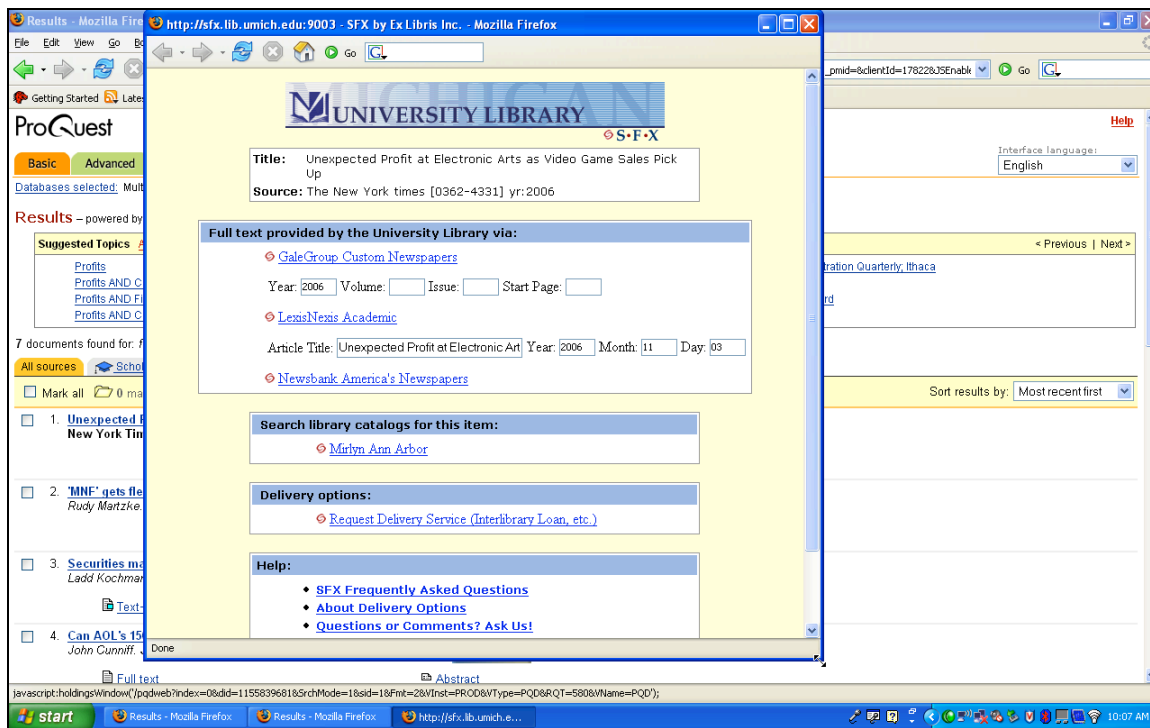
Results - Mozilla Fire
http://sfx.lib.umich.edu:9003 - SFX by Ex Libris Inc. - Mozilla Firefox

File Edit View Go Bo

Go

Getting Started Late

_pmid=&clientId=17822&JSEnable

Go

ProQuest

Help

Basic Advanced

Interface language:
English

Databases selected: Mult

Results – powered by

Suggested Topics

< Previous | Next >

Profits
Profits AND C
Profits AND Fi
Profits AND C

tration Quarterly; Ithaca

rd

7 documents found for: f

All sources Schol

Mark all 0 ma

Sort results by: Most recent first

1. Unexpected
New York Tim

2. 'MNF' gets fle
Rudy Martzke.

3. Securities ma
Ladd Kochman

Text-

4. Can AOL's 15
John Cunniff.

Full text

Abstract

MICHIGAN UNIVERSITY LIBRARY
S·F·X

Title: Unexpected Profit at Electronic Arts as Video Game Sales Pick Up
Source: The New York times [0362-4331] yr:2006

Full text provided by the University Library via:

GaleGroup Custom Newspapers

Year: 2006 Volume: Issue: Start Page:

LexisNexis Academic

Article Title: Unexpected Profit at Electronic Art Year: 2006 Month: 11 Day: 03

Newsbank America's Newspapers

Search library catalogs for this item:

Mirlyn Ann Arbor

Delivery options:

Request Delivery Service (Interlibrary Loan, etc.)

Help:

• SFX Frequently Asked Questions
• About Delivery Options
• Questions or Comments? Ask Us!

Done

javascript:holdingsWindow('/pqdweb?index=0&did=1155839681&SrchMode=1&sid=1&Fmt=2&VInst=PROD&VType=PQD&RQT=580&VName=PQD');

start Results - Mozilla Firefox Results - Mozilla Firefox http://sfx.lib.umich.e... 10:07 AM